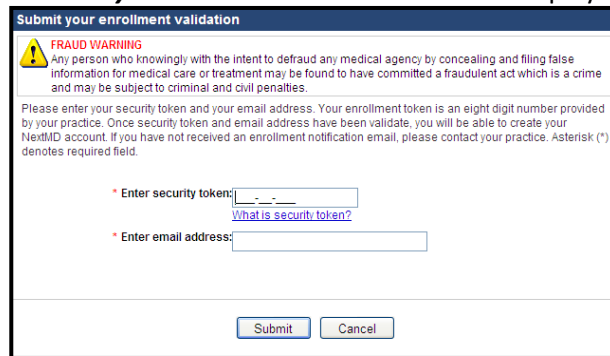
Submit your enrollment validation

FRAUD WARNING
Any person who knowingly with the intent to defraud any medical agency by concealing and filing false information for medical care or treatment may be found to have committed a fraudulent act which is a crime and may be subject to criminal and civil penalties.

Please enter your security token and your email address. Your enrollment token is an eight digit number provided by your practice. Once security token and email address have been validate, you will be able to create your NextMD account. If you have not received an enrollment notification email, please contact your practice. Asterisk (*) denotes required field.

* Enter security token: ___-__-___
What is security token?

* Enter email address:

Submit Cancel